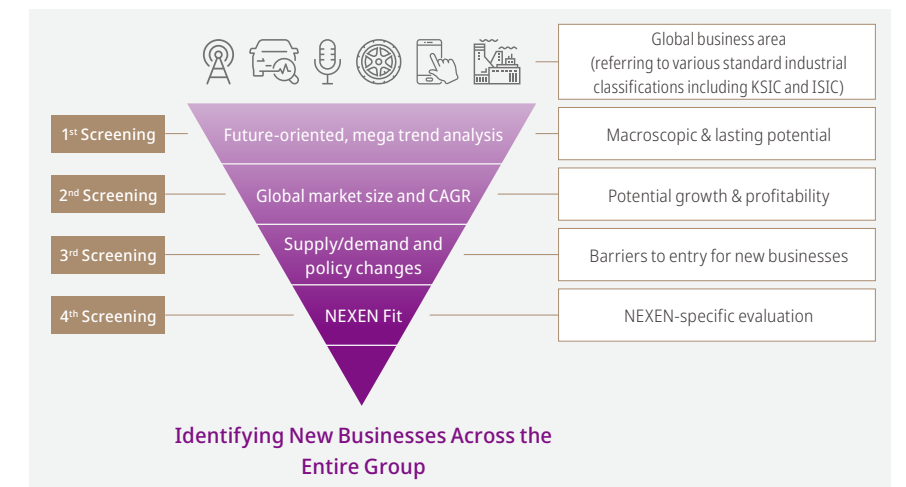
Global business area (referring to various standard industrial classifications including KSIC and ISIC)

1st Screening

Future-oriented, mega trend analysis

Macroscopic & lasting potential

2nd Screening

Global market size and CAGR

Potential growth & profitability

3rd Screening

Supply/demand and policy changes

Barriers to entry for new businesses

4th Screening

NEXEN Fit

NEXEN-specific evaluation

Identifying New Businesses Across the Entire Group